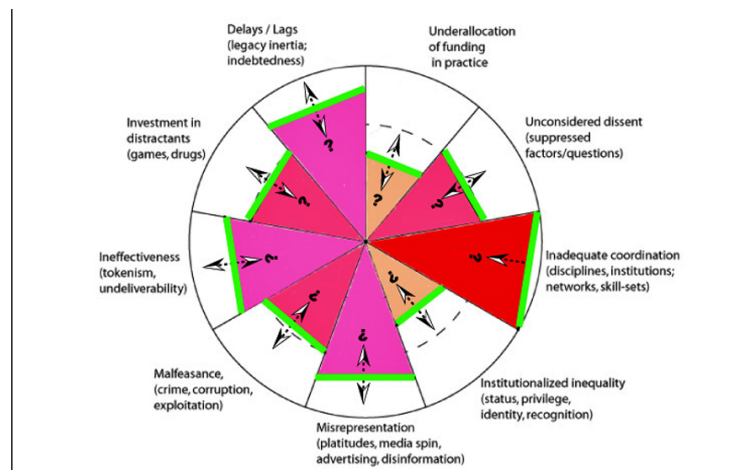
Delays / Lags (legacy inertia; indebtedness)

Underallocation of funding in practice

Unconsidered dissent (suppressed factors/questions)

Investment in distractants (games, drugs)

Inadequate coordination (disciplines, institutions; networks, skill-sets)

Ineffectiveness (tokenism, undeliverability)

Malfeasance, (crime, corruption, exploitation)

Institutionalized inequality (status, privilege, identity, recognition)

Misrepresentation (platitudes, media spin, advertising, disinformation)

?
?
?
?
?
?
?
?
?